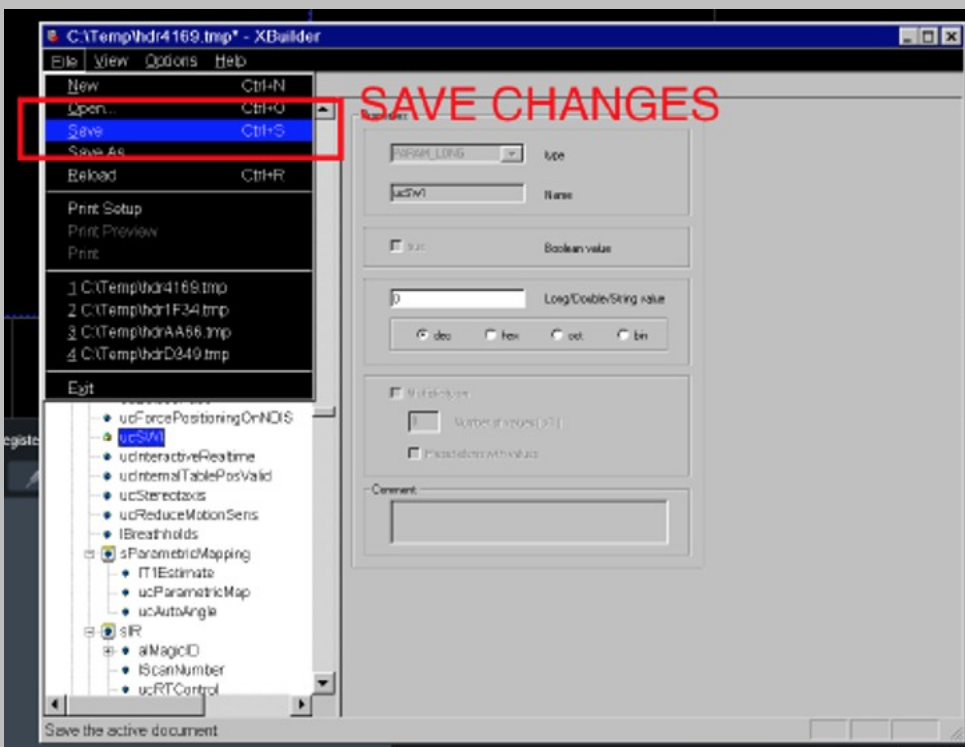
C:\Temp\hdr4169.tmp* - XBuilder

File View Options Help

New Ctrl+N
Open... Ctrl+O
Save Ctrl+S
Save As
Reload Ctrl+R
Print Setup
Print Preview
Print
1 C:\Temp\hdr4169.tmp
2 C:\Temp\hdr1F34.tmp
3 C:\Temp\hdrAA66.tmp
4 C:\Temp\hdrD349.tmp
Exit

SAVE CHANGES

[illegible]
PARAM_LONG
type
ucSW1
Name
true
Boolean value
0
Long/Double/String value
dec
hex
oct
bin
Multiple type
1
Number of values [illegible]
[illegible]
Comment

ucForcePositioningOnNDIS
ucSW1
ucInteractiveRealtime
ucInternalTablePosValid
ucStereotaxis
ucReduceMotionSens
lBreathholds
sParametricMapping
lT1Estimate
ucParametricMap
ucAutoAngle
sIR
alMagicID
lScanNumber
ucRTControl

Registe

Save the active document